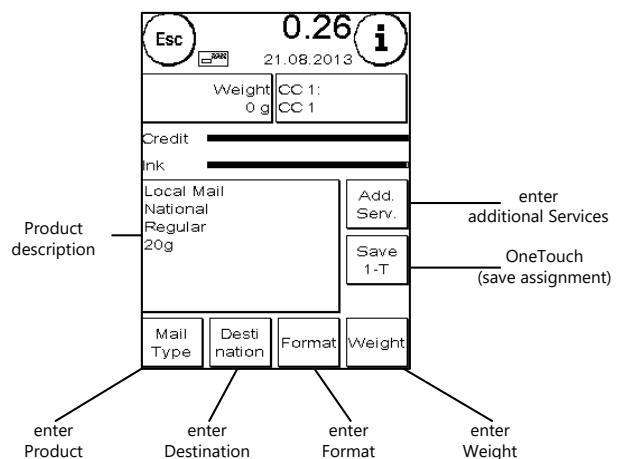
Esc
0.26
i
21.08.2013

Weight
0 g
CC 1:
CC 1

Credit
Ink

Product description

Local Mail
National
Regular
20g

Add. Serv.
enter additional Services

Save 1-T
OneTouch (save assignment)

Mail Type
Desti nation
Format
Weight

enter Product
enter Destination
enter Format
enter Weight